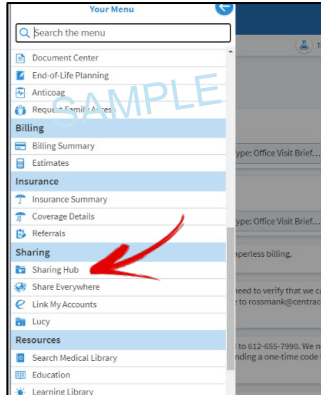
Your Menu

Search the menu

Document Center
End-of-Life Planning
Anticoag
Request Family Access

SAMPLE

Billing
Billing Summary
Estimates

Insurance
Insurance Summary
Coverage Details
Referrals

Sharing
Sharing Hub
Share Everywhere
Link My Accounts
Lucy

Resources
Search Medical Library
Education
Learning Library

ype: Office Visit Brief...
ype: Office Visit Brief...
perless billing.
need to verify that we c
to rossmank@centrac
to 612-655-7990. We n
nding a one-time code